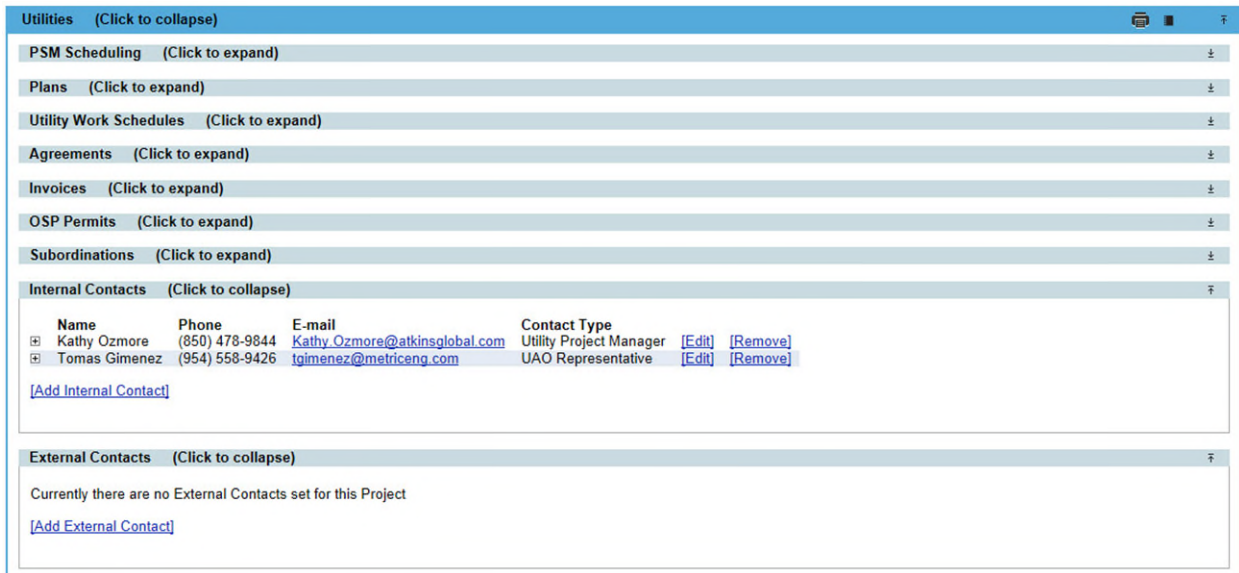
Utilities (Click to collapse)

PSM Scheduling (Click to expand)

Plans (Click to expand)

Utility Work Schedules (Click to expand)

Agreements (Click to expand)

Invoices (Click to expand)

OSP Permits (Click to expand)

Subordinations (Click to expand)

Internal Contacts (Click to collapse)

| | Name | Phone | E-mail | Contact Type | | |
|---|---|---|---|---|---|---|
| ⊞ | Kathy Ozmore | (850) 478-9844 | Kathy.Ozmore@atkinsglobal.com | Utility Project Manager | [Edit] | [Remove] |
| ⊞ | Tomas Gimenez | (954) 558-9426 | tgimenez@metriceng.com | UAO Representative | [Edit] | [Remove] |

[Add Internal Contact]

External Contacts (Click to collapse)

Currently there are no External Contacts set for this Project

[Add External Contact]